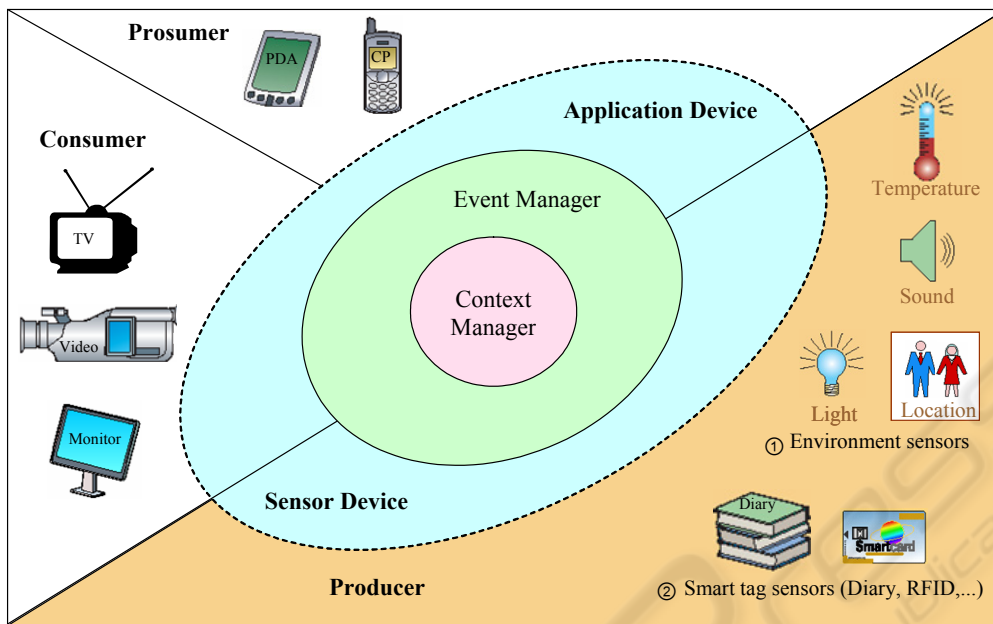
Prosumer

PDA

CP

Application Device

Consumer

TV

Video

Monitor

Event Manager

Context Manager

Sensor Device

Temperature

Sound

Light

Location

① Environment sensors

Diary

Smartcard

Producer

② Smart tag sensors (Diary, RFID,...)